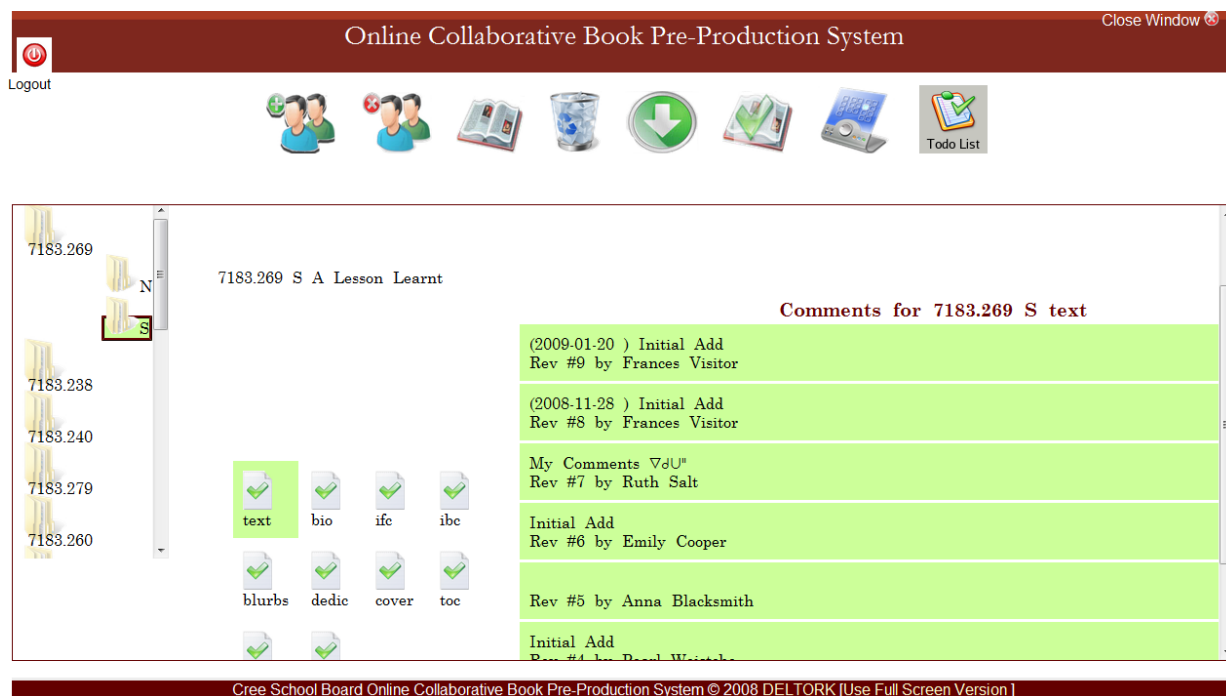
Close Window

Online Collaborative Book Pre-Production System

Logout

Todo List

7183.269

N

S

7183.238

7183.240

7183.279

7183.260

7183.269 S A Lesson Learnt

Comments for 7183.269 S text

(2009-01-20 ) Initial Add
Rev #9 by Frances Visitor

(2008-11-28 ) Initial Add
Rev #8 by Frances Visitor

My Comments ᐁᑯᑌᐦ
Rev #7 by Ruth Salt

Initial Add
Rev #6 by Emily Cooper

Rev #5 by Anna Blacksmith

Initial Add
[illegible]

text bio ifc ibc

blurbs dedic cover toc

Cree School Board Online Collaborative Book Pre-Production System © 2008 DELTORK [Use Full Screen Version ]